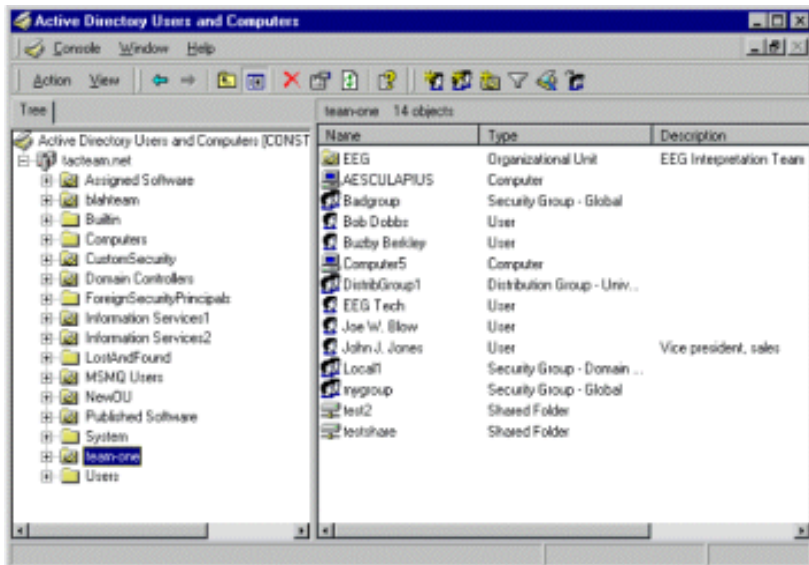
Active Directory Users and Computers

Console Window Help

Action View

Tree

Active Directory Users and Computers [CONST
tacteam.net
Assigned Software
blahteam
Builtin
Computers
CustomSecurity
Domain Controllers
ForeignSecurityPrincipals
Information Services1
Information Services2
LostAndFound
MSMQ Users
NewOU
Published Software
System
team-one
Users

team-one 14 objects

| Name | Type | Description |
|---|---|---|
| EEG | Organizational Unit | EEG Interpretation Team |
| AESCULAPIUS | Computer | |
| Badgroup | Security Group - Global | |
| Bob Dobbs | User | |
| Buzby Berkley | User | |
| Computer5 | Computer | |
| DistribGroup1 | Distribution Group - Univ... | |
| EEG Tech | User | |
| Joe W. Blow | User | |
| John J. Jones | User | Vice president, sales |
| Local1 | Security Group - Domain ... | |
| mygroup | Security Group - Global | |
| test2 | Shared Folder | |
| testshare | Shared Folder | |